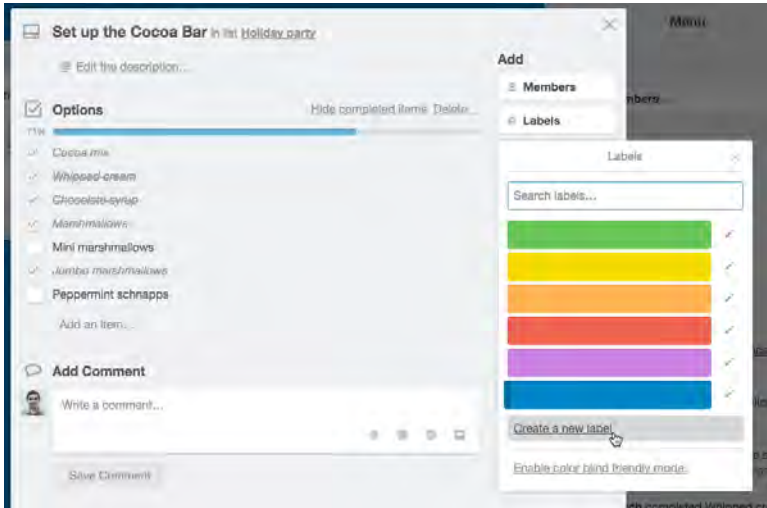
Set up the Cocoa Bar in list Holiday party

Edit the description...

Options

Hide completed items Delete...

71%

Cocoa mix

Whipped cream

Chocolate syrup

Marshmallows

Mini marshmallows

Jumbo marshmallows

Peppermint schnapps

Add an item...

Add Comment

Write a comment...

Save Comment

Add

Members

Labels

Labels

Search labels...

Create a new label

Enable color blind friendly mode.

Menu

mbers